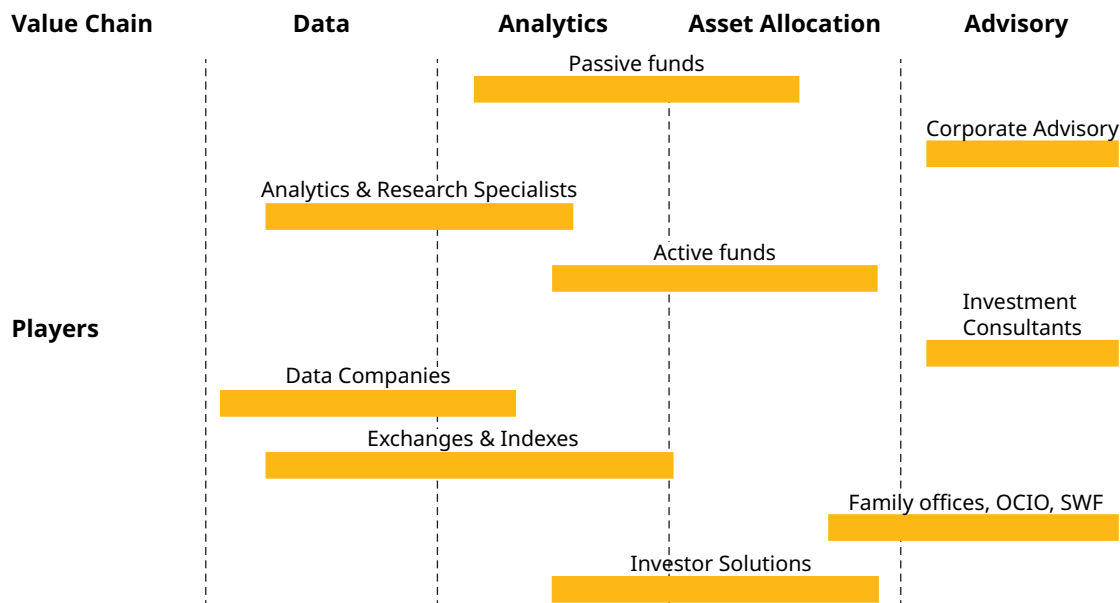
Value Chain
Data
Analytics
Asset Allocation
Advisory

Passive funds
Corporate Advisory
Analytics & Research Specialists
Active funds
Players
Investment Consultants
Data Companies
Exchanges & Indexes
Family offices, OCIO, SWF
Investor Solutions